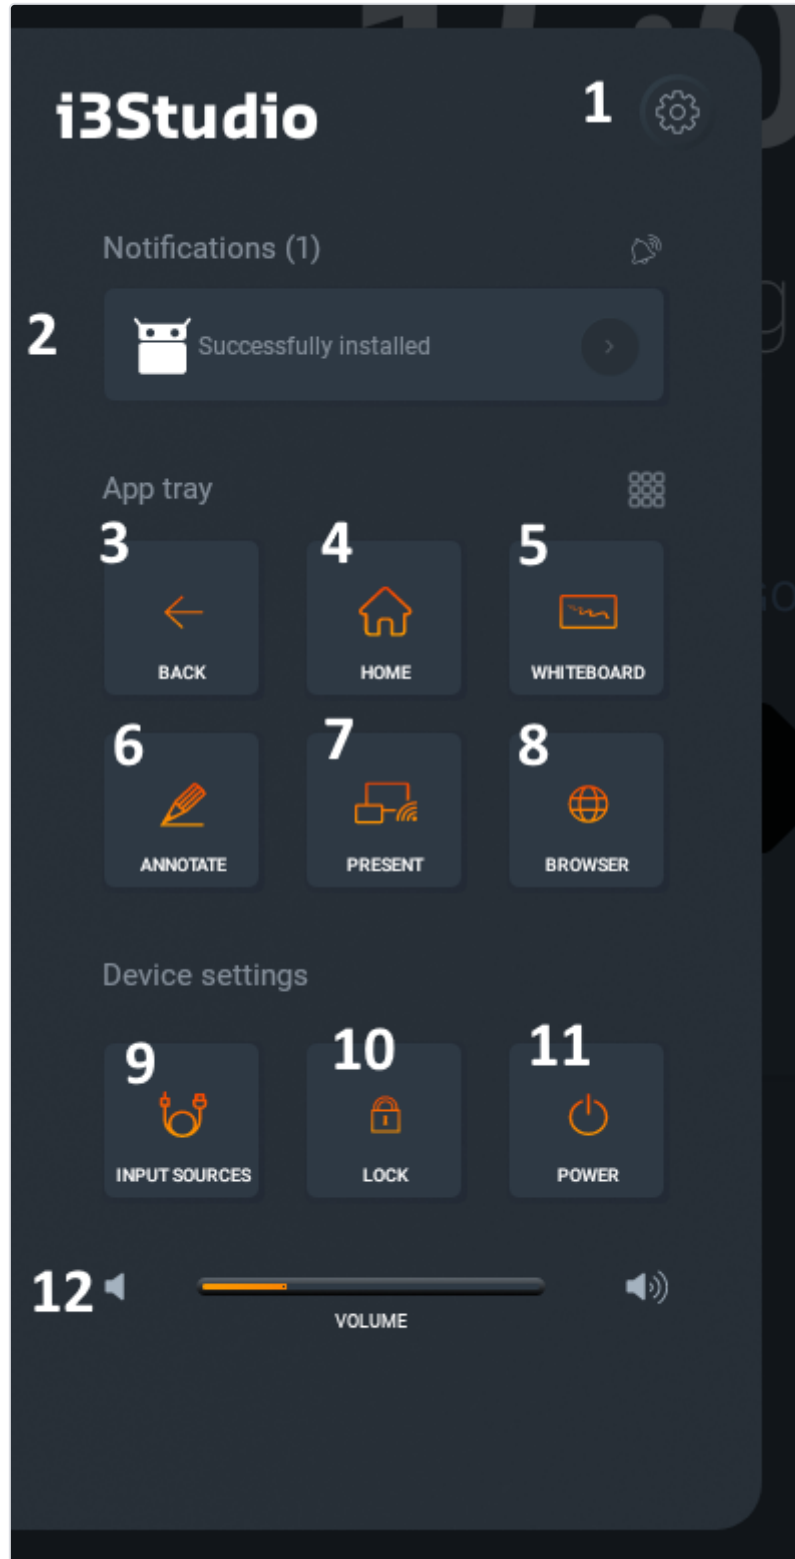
i3Studio

1

Notifications (1)

2

Successfully installed

App tray

3

BACK

4

HOME

5

WHITEBOARD

6

ANNOTATE

7

PRESENT

8

BROWSER

Device settings

9

INPUT SOURCES

10

LOCK

11

POWER

12

VOLUME